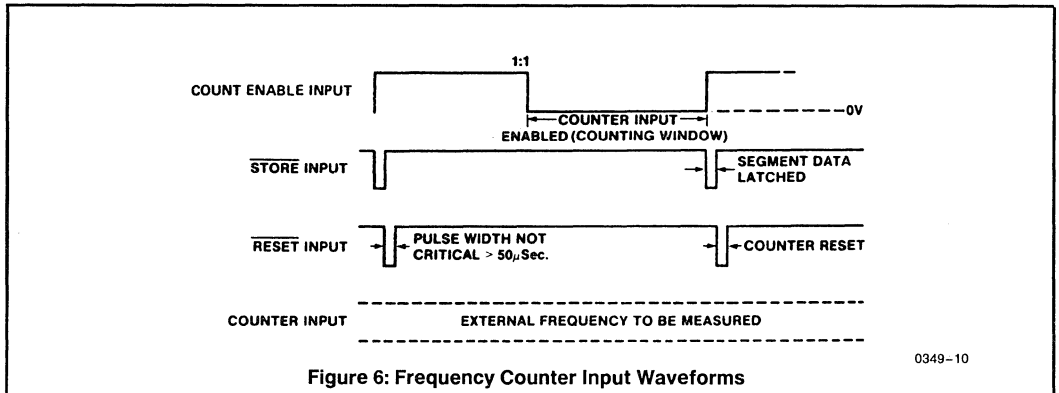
1:1

COUNT ENABLE INPUT

COUNTER INPUT ENABLED (COUNTING WINDOW)

0V

$\overline{\text{STORE}}$ INPUT

SEGMENT DATA LATCHED

$\overline{\text{RESET}}$ INPUT

PULSE WIDTH NOT CRITICAL > 50$\mu$Sec.

COUNTER RESET

COUNTER INPUT

EXTERNAL FREQUENCY TO BE MEASURED

0349–10

Figure 6: Frequency Counter Input Waveforms